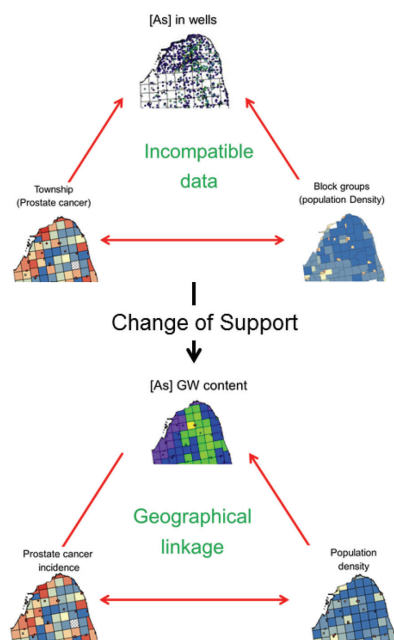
[As] in wells

Incompatible data

Township (Prostate cancer)

Block groups (population Density)

Change of Support

[As] GW content

Geographical linkage

Prostate cancer incidence

Population density